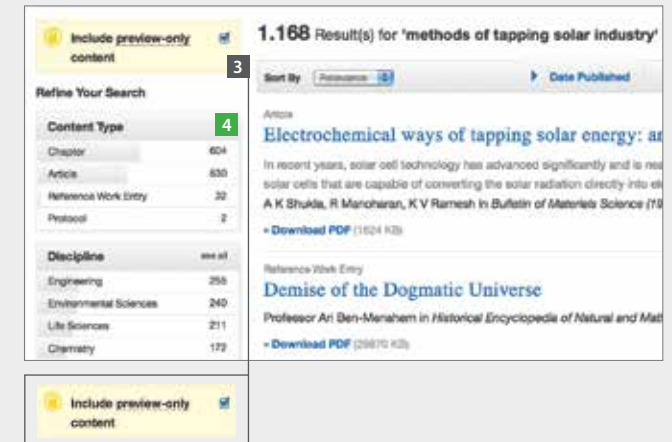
Include preview-only content

3

Refine Your Search

Content Type

4

| | |
|---|---|
| Chapter | 604 |
| Article | 530 |
| Reference Work Entry | 32 |
| Protocol | 2 |

Discipline see all

| | |
|---|---|
| Engineering | 255 |
| Environmental Sciences | 240 |
| Life Sciences | 211 |
| Chemistry | 172 |

1.168 Result(s) for 'methods of tapping solar industry'

Sort By Relevance

Date Published

Article

Electrochemical ways of tapping solar energy: a

In recent years, solar cell technology has advanced significantly and is rea solar cells that are capable of converting the solar radiation directly into el

A K Shukla, R Manoharan, K V Ramesh in Bulletin of Materials Science (19

» Download PDF (1624 KB)

Reference Work Entry

Demise of the Dogmatic Universe

Professor Ari Ben-Menahem in Historical Encyclopedia of Natural and Mat

» Download PDF (29870 KB)

Include preview-only content